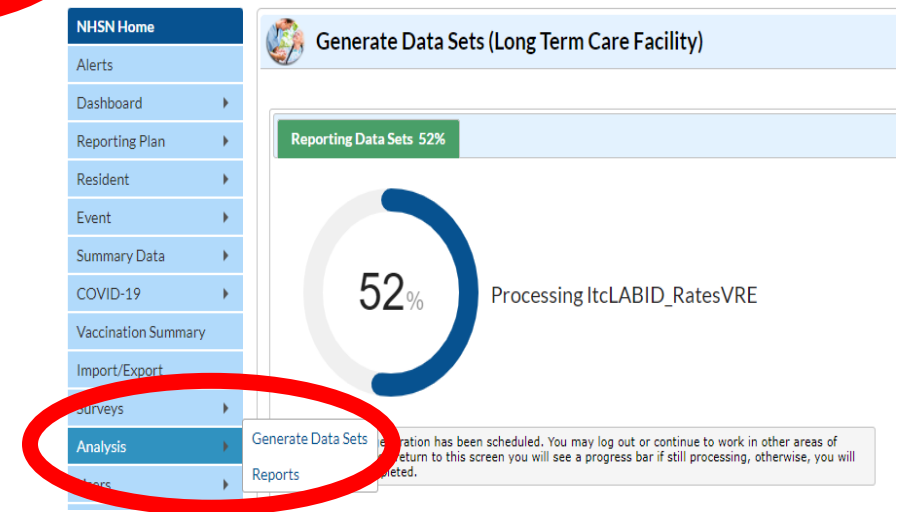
NHSN Home
Alerts
Dashboard
Reporting Plan
Resident
Event
Summary Data
COVID-19
Vaccination Summary
Import/Export
Surveys
Analysis
Users

Generate Data Sets
Reports

Generate Data Sets (Long Term Care Facility)

Reporting Data Sets 52%

52%

Processing ltcLABID_RatesVRE

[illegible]eration has been scheduled. You may log out or continue to work in other areas of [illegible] return to this screen you will see a progress bar if still processing, otherwise, you will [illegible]pleted.